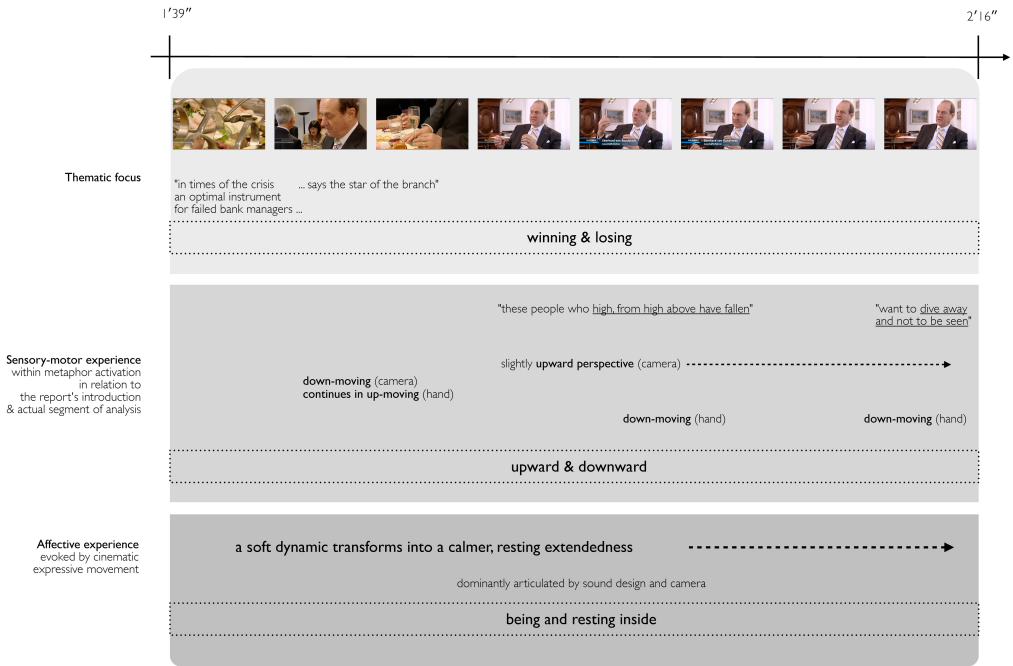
1′39″

2′16″

Thematic focus

"in times of the crisis an optimal instrument for failed bank managers ...

... says the star of the branch"

winning & losing

Sensory-motor experience within metaphor activation in relation to the report's introduction & actual segment of analysis

"these people who high, from high above have fallen"

"want to dive away and not to be seen"

slightly upward perspective (camera)

down-moving (camera) continues in up-moving (hand)

down-moving (hand)

down-moving (hand)

upward & downward

Affective experience evoked by cinematic expressive movement

a soft dynamic transforms into a calmer, resting extendedness

dominantly articulated by sound design and camera

being and resting inside